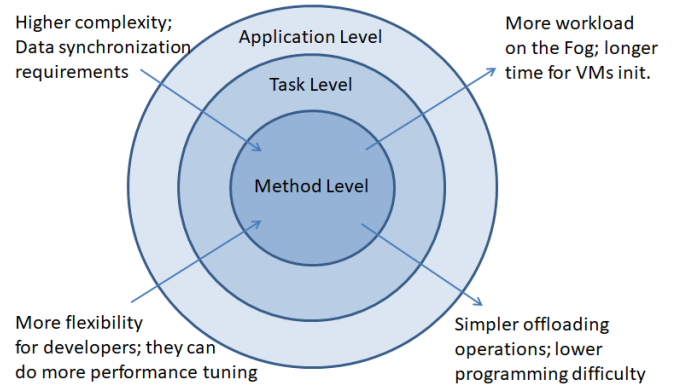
Higher complexity; Data synchronization requirements

Application Level

More workload on the Fog; longer time for VMs init.

Task Level

Method Level

More flexibility for developers; they can do more performance tuning

Simpler offloading operations; lower programming difficulty